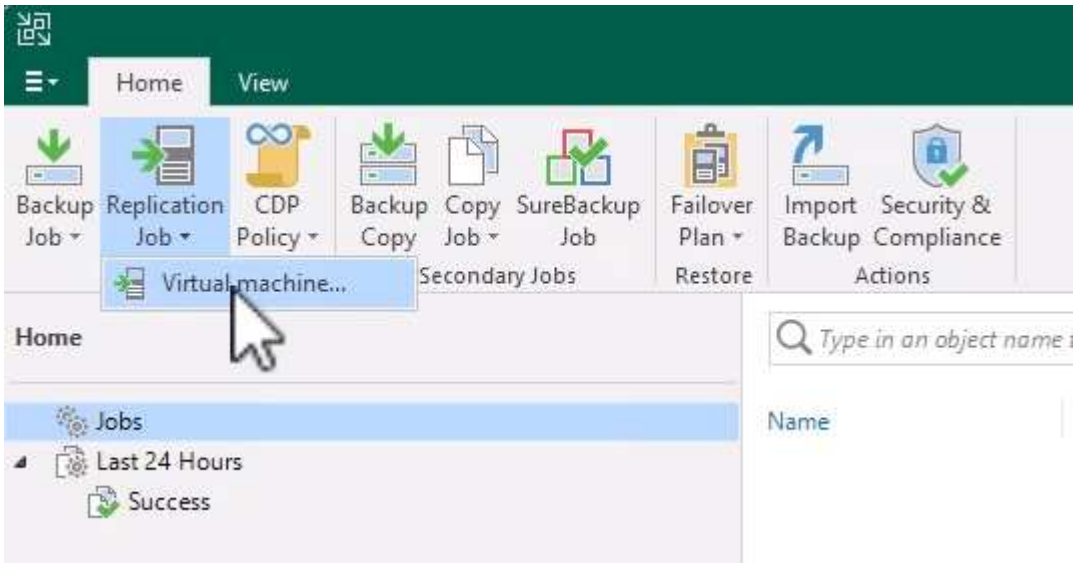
Home View

Backup Job ▾ Replication Job ▾ CDP Policy ▾ Backup Copy Copy Job ▾ SureBackup Job Failover Plan ▾ Import Backup Security & Compliance

Virtual machine... Secondary Jobs Restore Actions

Home

Type in an object name

Jobs

Last 24 Hours

Success

Name